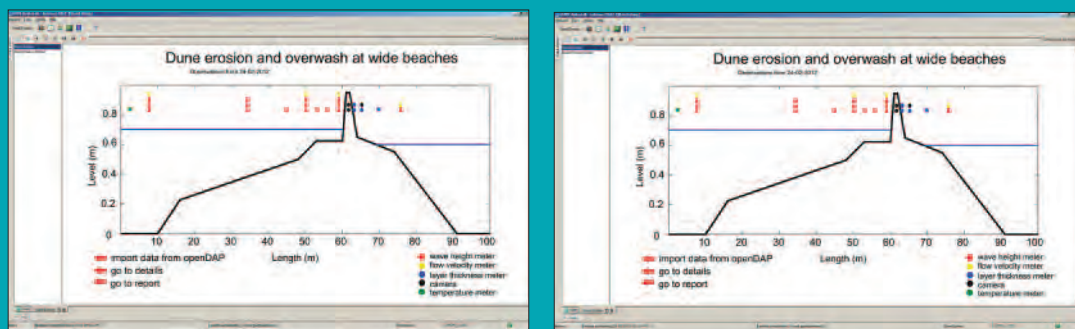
Dune erosion and overwash at wide beaches

Observations from 24-02-2012

0.8
0.6
0.4
0.2
0
Level (m)
0
10
20
30
40
50
60
70
80
90
100
Length (m)

import data from openDAP
go to details
go to report

wave height meter
flow velocity meter
layer thickness meter
camera
temperature meter

Dune erosion and overwash at wide beaches

Observations from 24-02-2012

0.8
0.6
0.4
0.2
0
Level (m)
0
10
20
30
40
50
60
70
80
90
100
Length (m)

import data from openDAP
go to details
go to report

wave height meter
flow velocity meter
layer thickness meter
camera
temperature meter